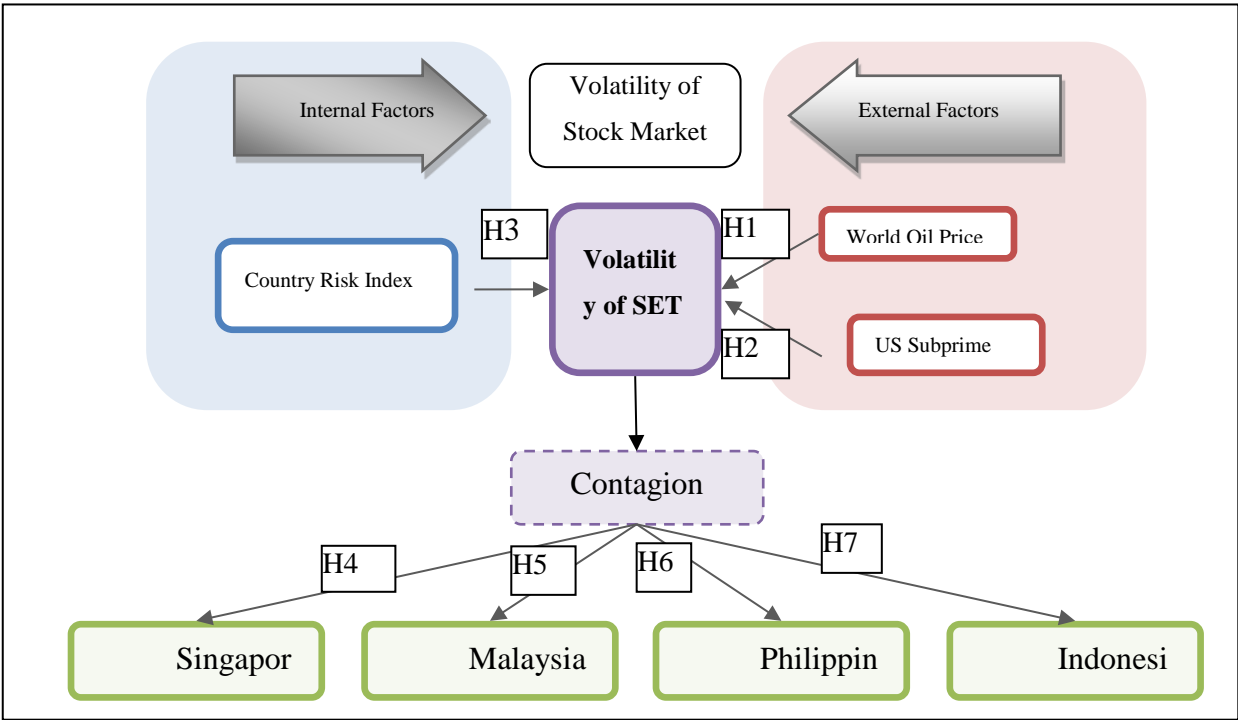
Internal Factors

Volatility of Stock Market

External Factors

H3

Volatilit y of SET

H1

World Oil Price

Country Risk Index

H2

US Subprime

Contagion

H4

H5

H6

H7

Singapor

Malaysia

Philippin

Indonesi